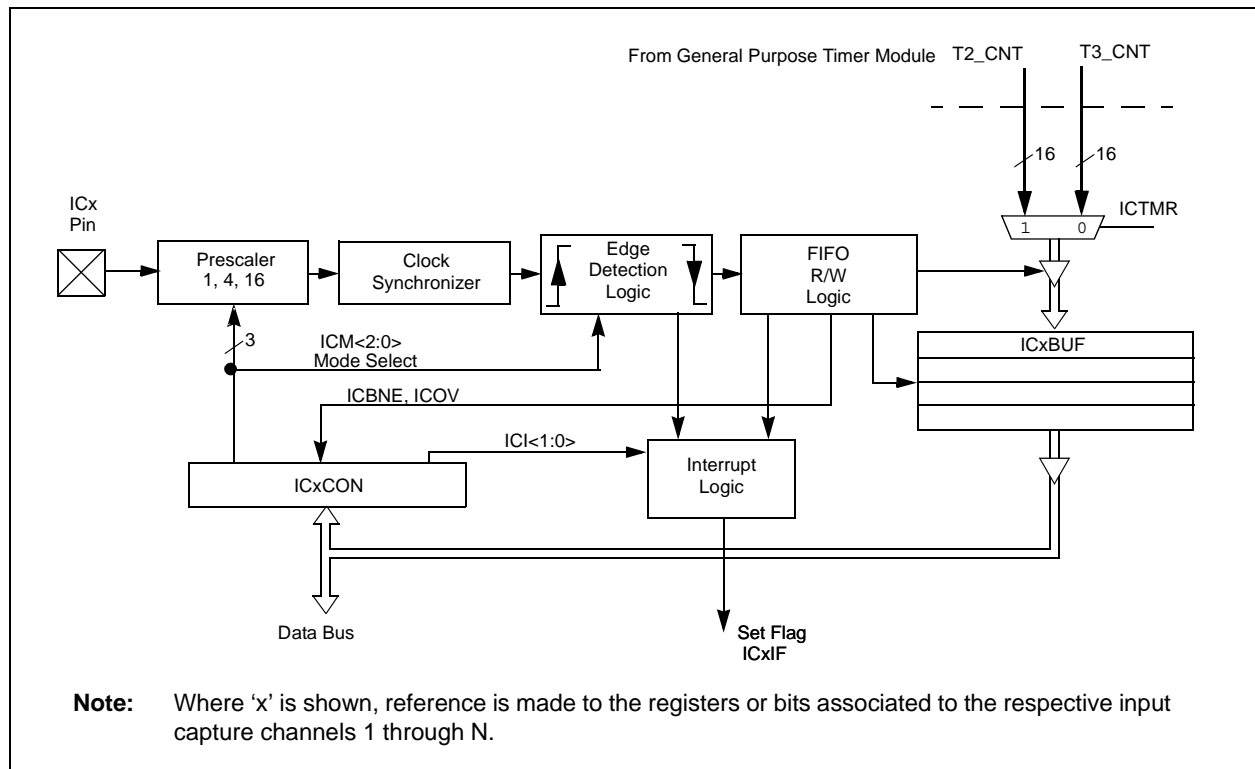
From General Purpose Timer Module

T2_CNT

T3_CNT

16

16

ICx Pin

ICTMR

1

0

Prescaler 1, 4, 16

Clock Synchronizer

Edge Detection Logic

FIFO R/W Logic

3

ICM<2:0> Mode Select

ICxBUF

ICBNE, ICOV

ICI<1:0>

Interrupt Logic

ICxCON

Data Bus

Set Flag ICxIF

**Note:** Where 'x' is shown, reference is made to the registers or bits associated to the respective input capture channels 1 through N.